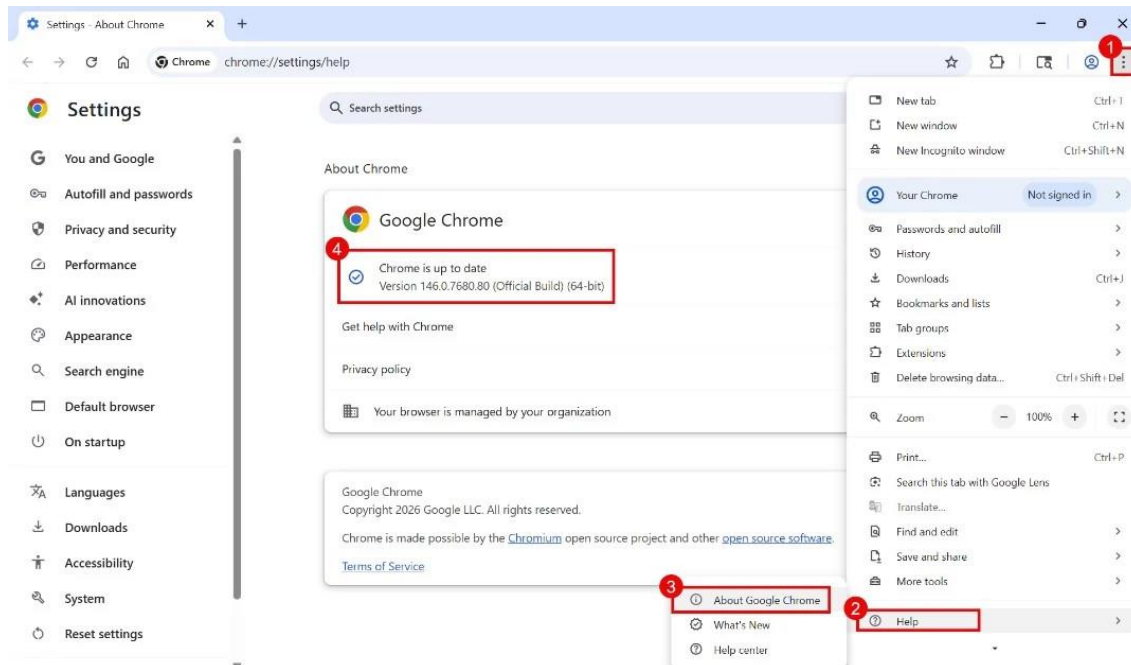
Settings - About Chrome ×  +

Chrome  chrome://settings/help

1

Settings

Search settings

You and Google
Autofill and passwords
Privacy and security
Performance
AI innovations
Appearance
Search engine
Default browser
On startup
Languages
Downloads
Accessibility
System
Reset settings

About Chrome

Google Chrome

4

Chrome is up to date
Version 146.0.7680.80 (Official Build) (64-bit)

Get help with Chrome

Privacy policy

Your browser is managed by your organization

Google Chrome
Copyright 2026 Google LLC. All rights reserved.
Chrome is made possible by the Chromium open source project and other open source software.
Terms of Service

New tab Ctrl+T
New window Ctrl+N
New Incognito window Ctrl+Shift+N
Your Chrome Not signed in
Passwords and autofill
History
Downloads Ctrl+J
Bookmarks and lists
Tab groups
Extensions
Delete browsing data... Ctrl+Shift+Del
Zoom − 100% +
Print... Ctrl+P
Search this tab with Google Lens
Translate...
Find and edit
Save and share
More tools
2
Help

3
About Google Chrome
What's New
Help center